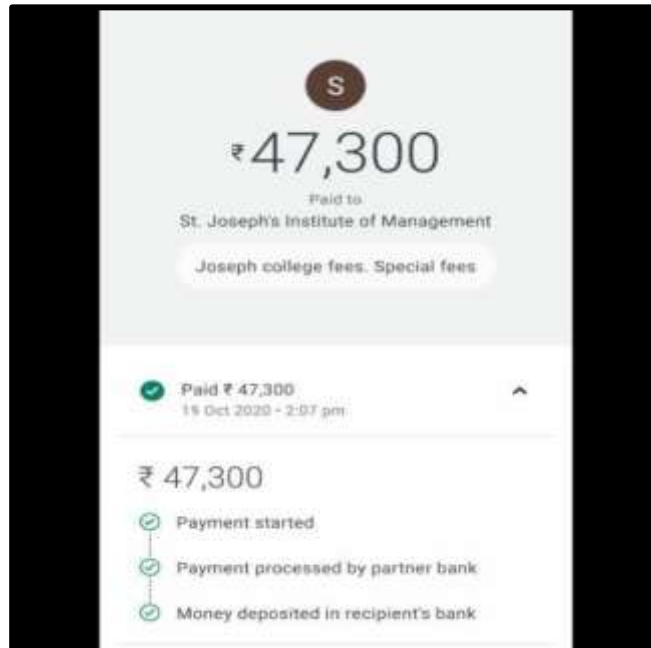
S

₹47,300

Paid to

St. Joseph's Institute of Management

Joseph college fees. Special fees

Paid ₹ 47,300

15 Oct 2020 · 2:07 pm

₹ 47,300

Payment started

Payment processed by partner bank

Money deposited in recipient's bank